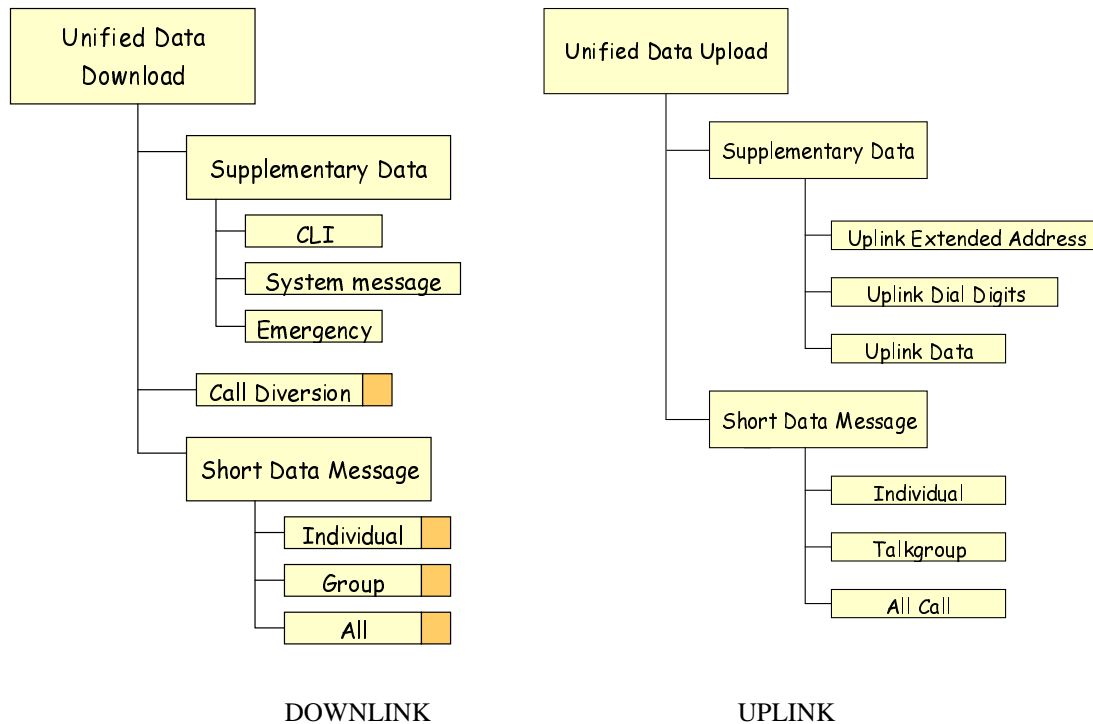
Unified Data Download

Supplementary Data

CLI

System message

Emergency

Call Diversion

Short Data Message

Individual

Group

All

DOWNLINK

Unified Data Upload

Supplementary Data

Uplink Extended Address

Uplink Dial Digits

Uplink Data

Short Data Message

Individual

Talkgroup

All Call

UPLINK